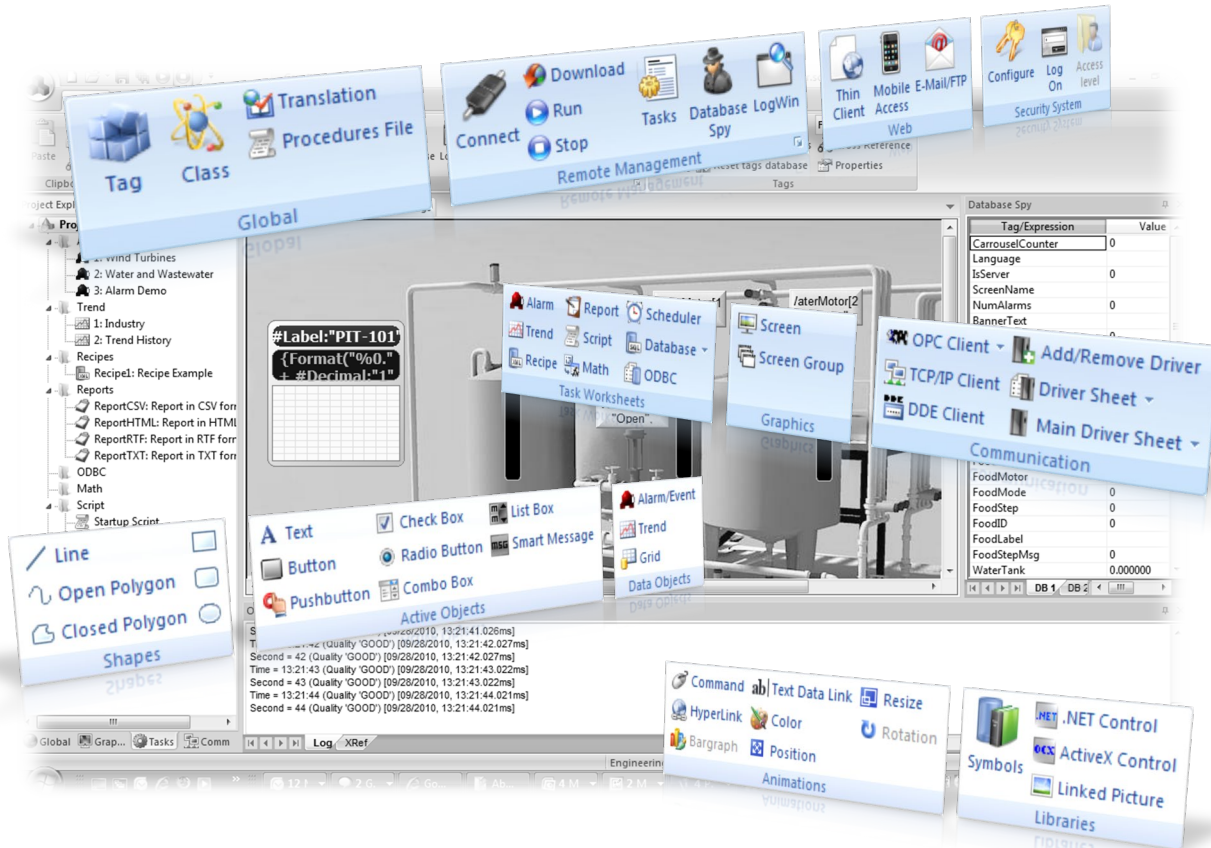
Tag
Class
Translation
Procedures File
Global

Connect
Download
Run
Stop
Tasks
Database Spy
LogWin
Remote Management

Thin Client
Mobile Access
E-Mail/FTP
Web

Configure
Log On
Access level
Security System

Paste
Clipbo
Reset tags database
Properties
Tags
Cross Reference

Project Expl
Pro
1: Wind Turbines
2: Water and Wastewater
3: Alarm Demo
Trend
1: Industry
2: Trend History
Recipes
Recipe1: Recipe Example
Reports
ReportCSV: Report in CSV for
ReportHTML: Report in HTML
ReportRTF: Report in RTF for
ReportTXT: Report in TXT for
ODBC
Math
Script
Startup Script

Global
Grap...
Tasks
Comm

#Label:"PIT-101"
{Format("%0."
+ #Decimal:"1"
"Open"
/aterMotor[2

Alarm
Report
Scheduler
Trend
Script
Database
Recipe
Math
ODBC
Task Worksheets

Screen
Screen Group
Graphics

OPC Client
Add/Remove Driver
TCP/IP Client
Driver Sheet
DDE Client
Main Driver Sheet
Communication

Database Spy
| Tag/Expression | Value |
|---|---|
| CarrouselCounter | 0 |
| Language | |
| IsServer | 0 |
| ScreenName | |
| NumAlarms | 0 |
| BannerText | |
| FoodMotor | |
| FoodMode | 0 |
| FoodStep | 0 |
| FoodID | 0 |
| FoodLabel | |
| FoodStepMsg | 0 |
| WaterTank | 0.000000 |

DB 1
DB 2

Line
Open Polygon
Closed Polygon
Shapes

Text
Check Box
List Box
Button
Radio Button
Smart Message
Pushbutton
Combo Box
Active Objects

Alarm/Event
Trend
Grid
Data Objects

Second = 42 (Quality 'GOOD') [09/28/2010, 13:21:41.026ms]
Time = 13:21:42 (Quality 'GOOD') [09/28/2010, 13:21:42.027ms]
Second = 42 (Quality 'GOOD') [09/28/2010, 13:21:42.027ms]
Time = 13:21:43 (Quality 'GOOD') [09/28/2010, 13:21:43.022ms]
Second = 43 (Quality 'GOOD') [09/28/2010, 13:21:43.022ms]
Time = 13:21:44 (Quality 'GOOD') [09/28/2010, 13:21:44.021ms]
Second = 44 (Quality 'GOOD') [09/28/2010, 13:21:44.021ms]

Log
XRef
Engineerin

Command
Text Data Link
Resize
HyperLink
Color
Rotation
Bargraph
Position
Animations

Symbols
.NET Control
ActiveX Control
Linked Picture
Libraries